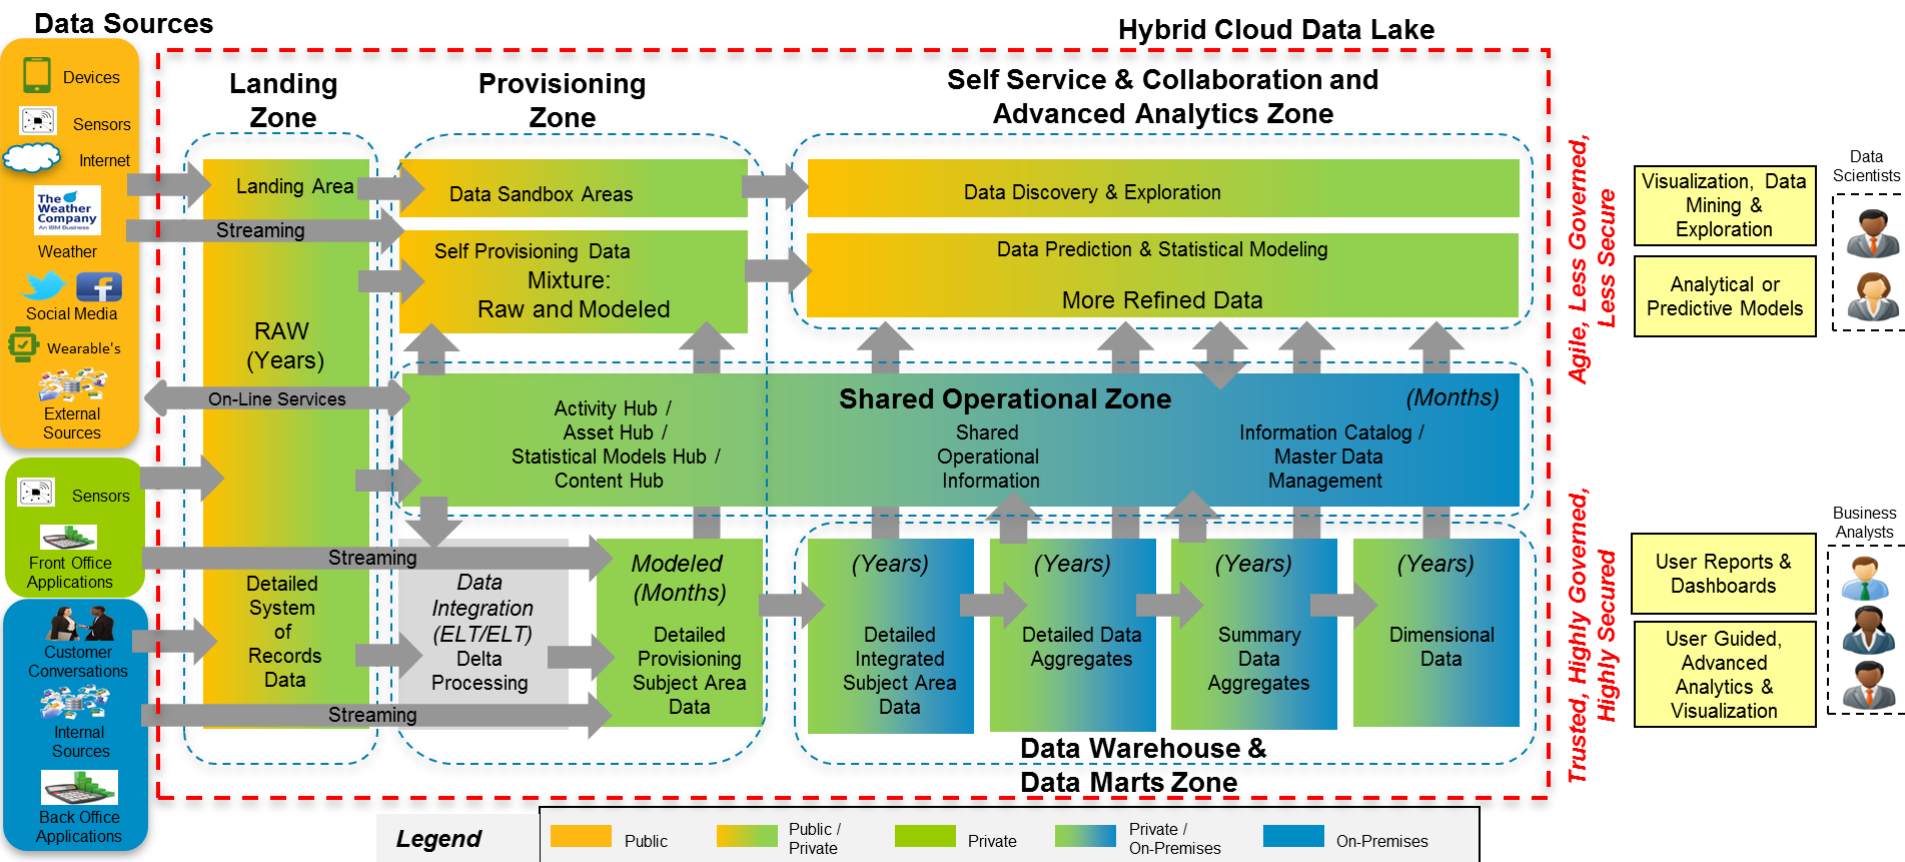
Data Sources

Hybrid Cloud Data Lake

Devices

Sensors

Internet

The Weather Company An IBM Business

Weather

Social Media

Wearable's

External Sources

Sensors

Front Office Applications

Customer Conversations

Internal Sources

Back Office Applications

Landing Zone

Provisioning Zone

Self Service & Collaboration and Advanced Analytics Zone

Landing Area

Streaming

RAW (Years)

On-Line Services

Data Sandbox Areas

Self Provisioning Data Mixture: Raw and Modeled

Data Discovery & Exploration

Data Prediction & Statistical Modeling

More Refined Data

Shared Operational Zone

(Months)

Activity Hub / Asset Hub / Statistical Models Hub / Content Hub

Shared Operational Information

Information Catalog / Master Data Management

Streaming

Detailed System of Records Data

Data Integration (ELT/ELT) Delta Processing

Modeled (Months)

Detailed Provisioning Subject Area Data

Streaming

(Years)

Detailed Integrated Subject Area Data

(Years)

Detailed Data Aggregates

(Years)

Summary Data Aggregates

(Years)

Dimensional Data

Data Warehouse & Data Marts Zone

Agile, Less Governed, Less Secure

Trusted, Highly Goverened, Highly Secured

Visualization, Data Mining & Exploration

Analytical or Predictive Models

Data Scientists

User Reports & Dashboards

User Guided, Advanced Analytics & Visualization

Business Analysts

Legend

Public

Public / Private

Private

Private / On-Premises

On-Premises